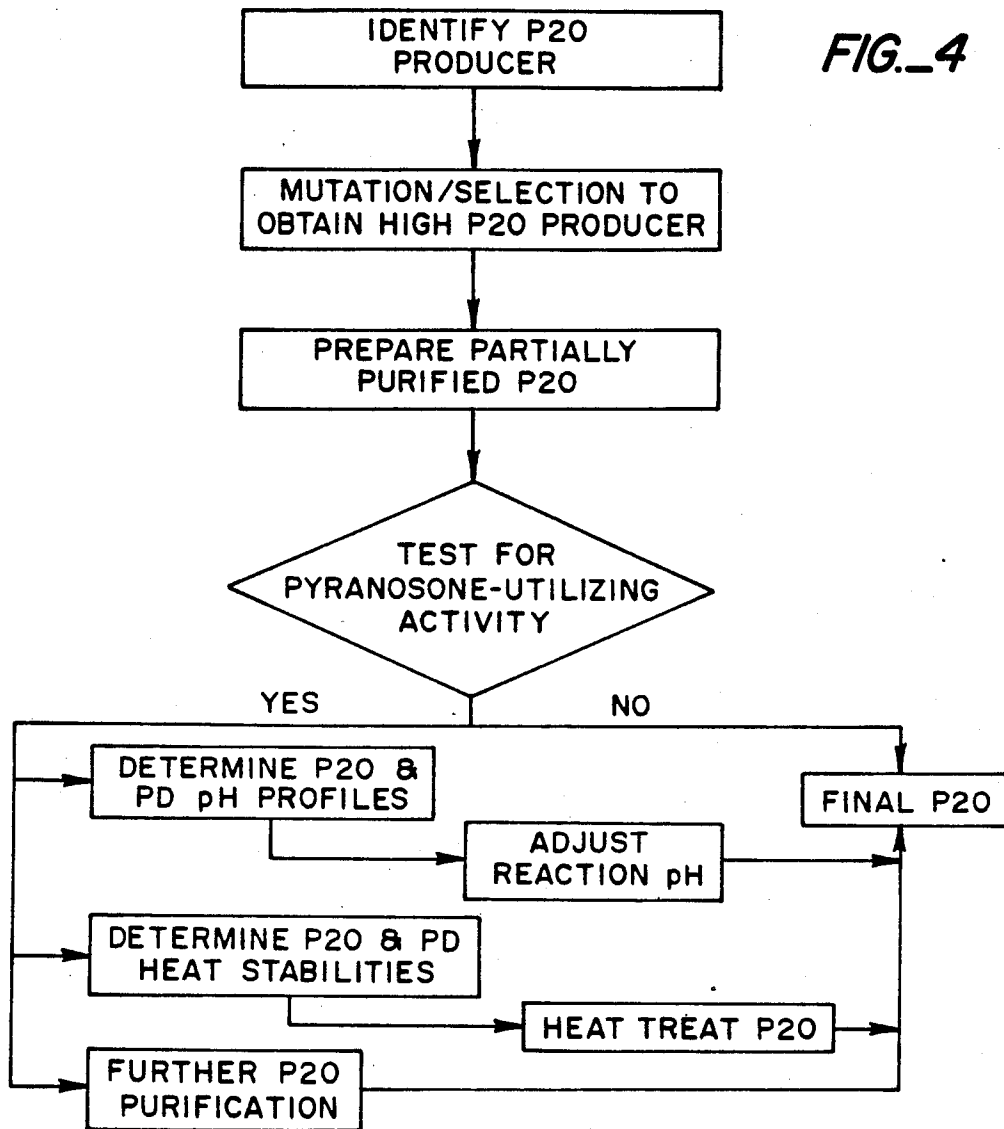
FIG._4

IDENTIFY P2O PRODUCER

MUTATION/SELECTION TO OBTAIN HIGH P2O PRODUCER

PREPARE PARTIALLY PURIFIED P2O

TEST FOR PYRANOSONE-UTILIZING ACTIVITY

YES

NO

DETERMINE P2O & PD pH PROFILES

ADJUST REACTION pH

DETERMINE P2O & PD HEAT STABILITIES

HEAT TREAT P2O

FURTHER P2O PURIFICATION

FINAL P2O